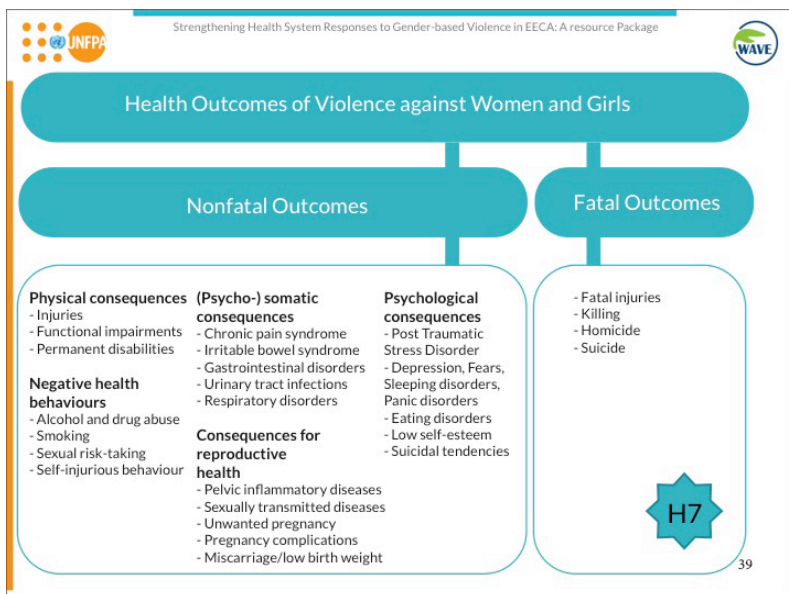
UNFPA

Strengthening Health System Responses to Gender-based Violence in EECA: A resource Package

WAVE

Health Outcomes of Violence against Women and Girls

Nonfatal Outcomes

Fatal Outcomes

Physical consequences
- Injuries
- Functional impairments
- Permanent disabilities

Negative health behaviours
- Alcohol and drug abuse
- Smoking
- Sexual risk-taking
- Self-injurious behaviour

(Psycho-) somatic consequences
- Chronic pain syndrome
- Irritable bowel syndrome
- Gastrointestinal disorders
- Urinary tract infections
- Respiratory disorders

Consequences for reproductive health
- Pelvic inflammatory diseases
- Sexually transmitted diseases
- Unwanted pregnancy
- Pregnancy complications
- Miscarriage/low birth weight

Psychological consequences
- Post Traumatic Stress Disorder
- Depression, Fears, Sleeping disorders, Panic disorders
- Eating disorders
- Low self-esteem
- Suicidal tendencies

- Fatal injuries
- Killing
- Homicide
- Suicide

H7

39